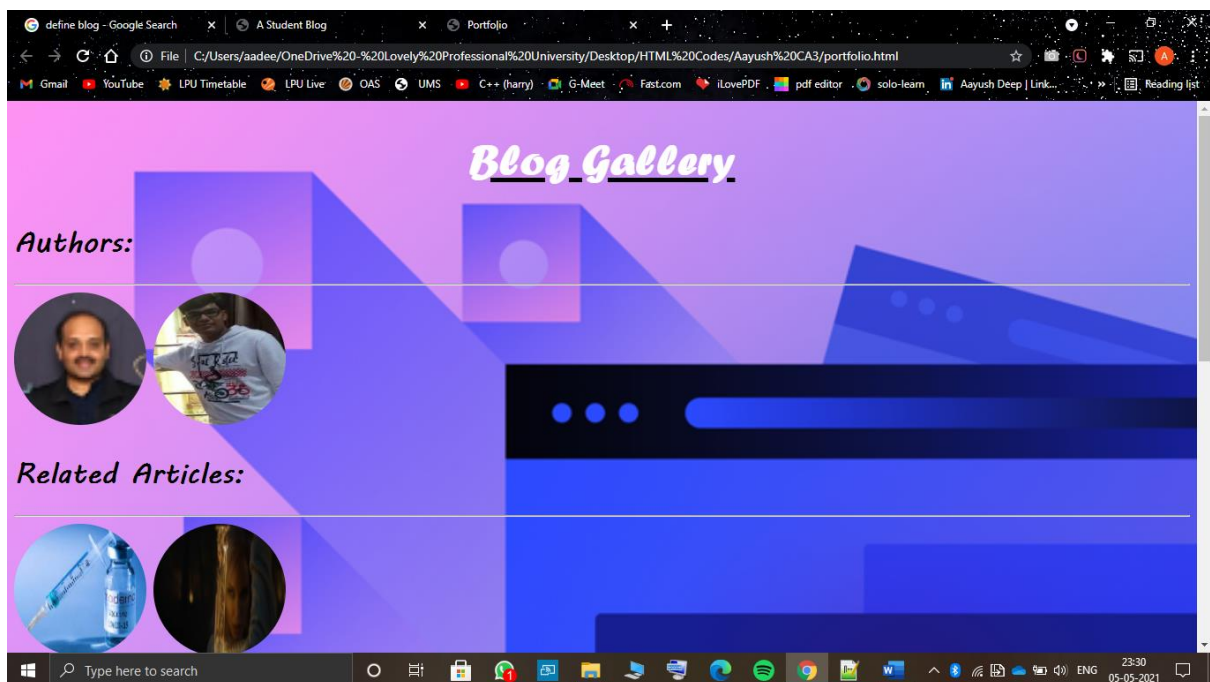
define blog - Google Search
A Student Blog
Portfolio

File | C:/Users/aadee/OneDrive%20-%20Lovely%20Professional%20University/Desktop/HTML%20Codes/Aayush%20CA3/portfolio.html

Gmail YouTube LPU Timetable LPU Live OAS UMS C++ (harry) G-Meet Fast.com iLovePDF pdf editor solo-learn Aayush Deep | Link... Reading list

Blog Gallery

Authors:

Related Articles:

Type here to search
ENG 23:30 05-05-2021